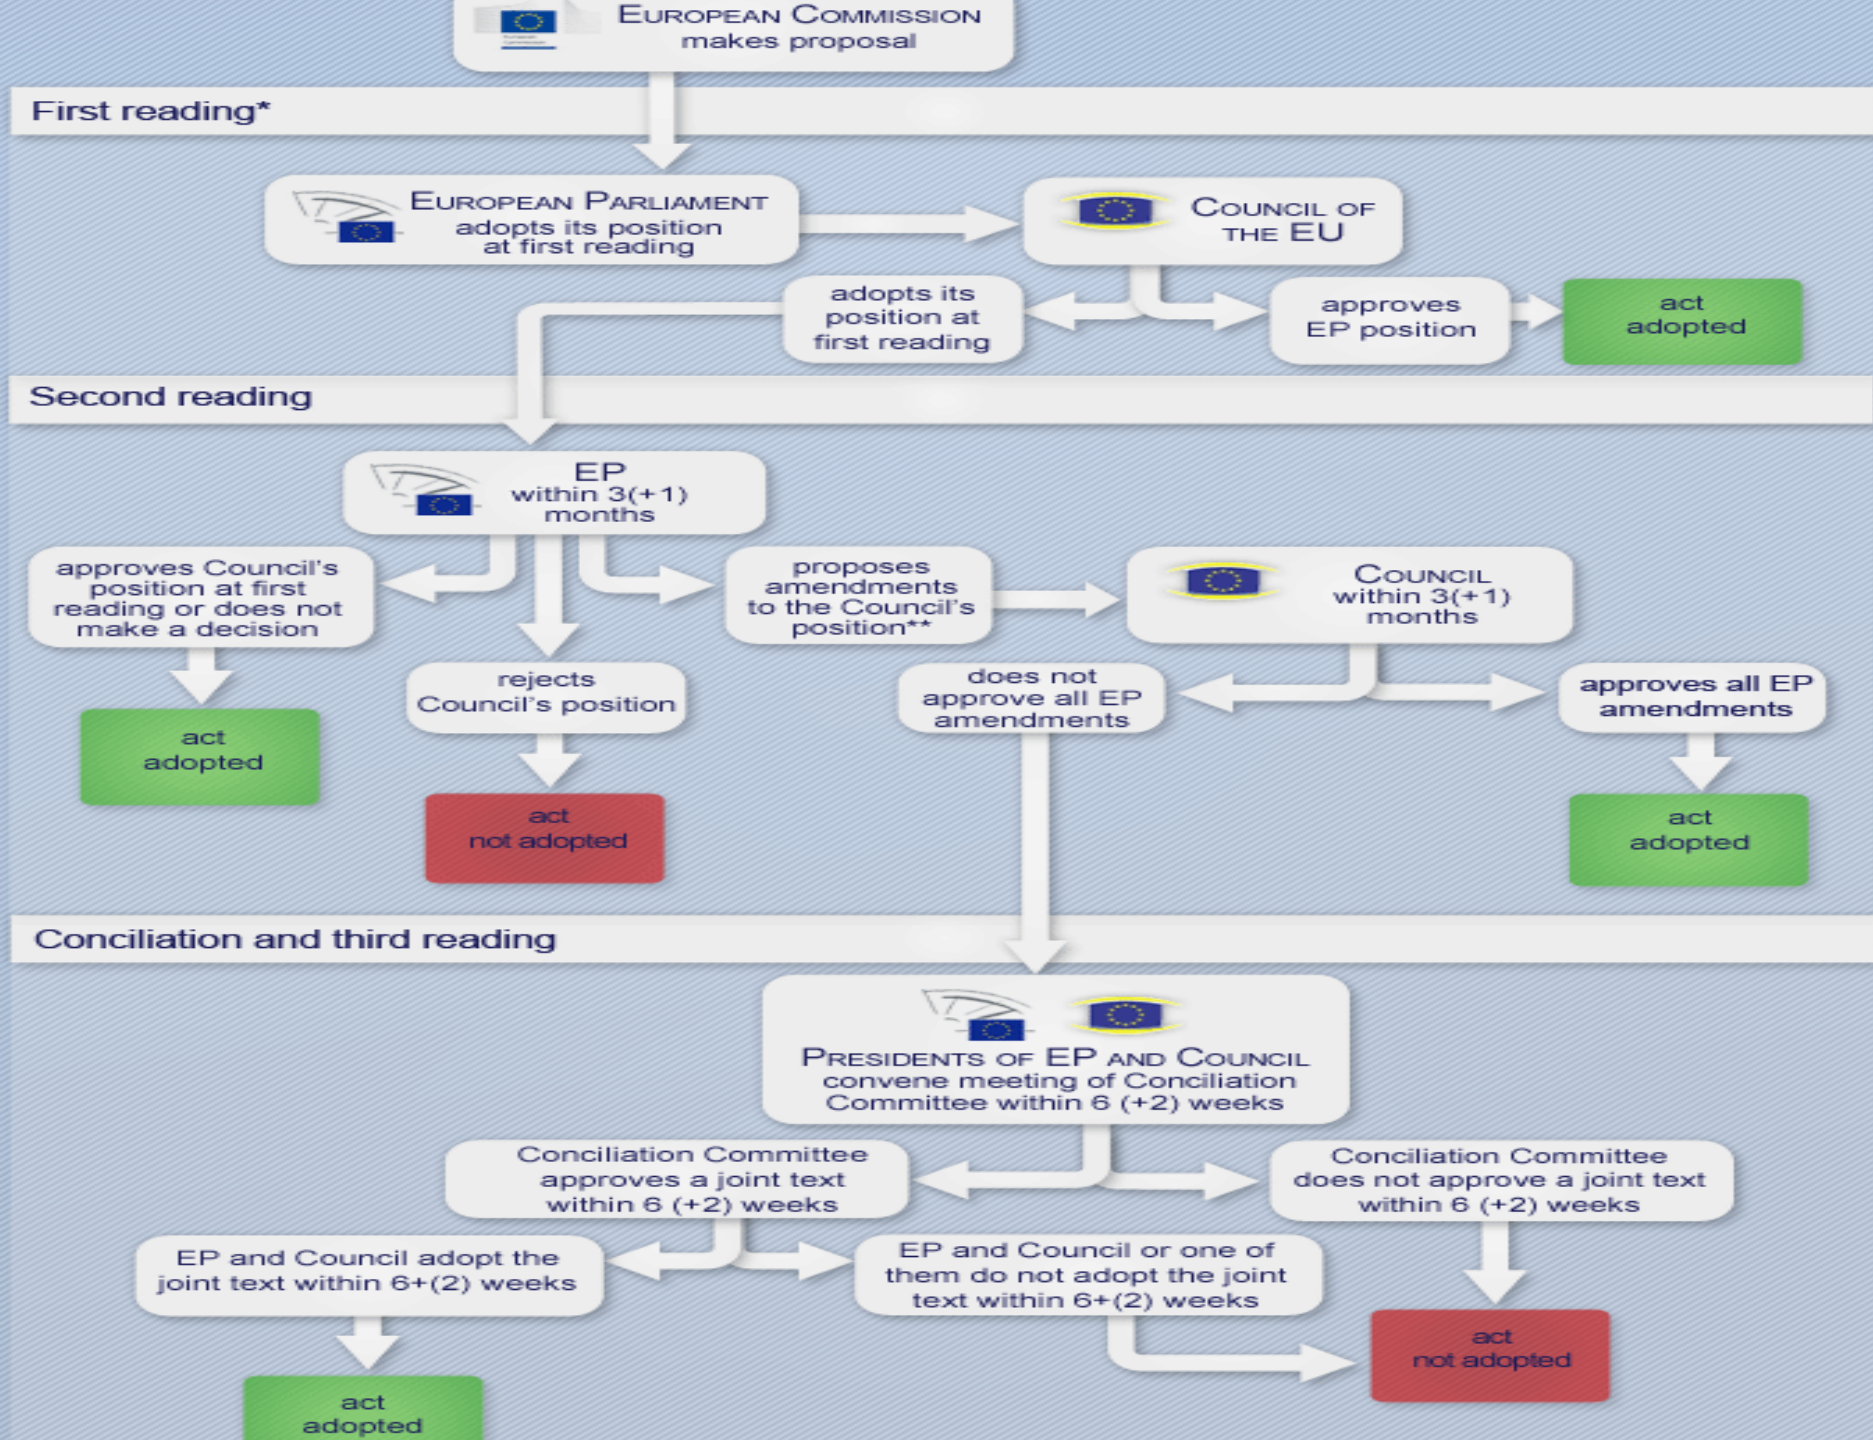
European Commission
makes proposal

First reading*

European Parliament
adopts its position at first reading

Council of the EU

adopts its position at first reading

approves EP position

act adopted

Second reading

EP
within 3(+1) months

approves Council's position at first reading or does not make a decision

proposes amendments to the Council's position**

Council
within 3(+1) months

act adopted

rejects Council's position

does not approve all EP amendments

approves all EP amendments

act not adopted

act adopted

Conciliation and third reading

Presidents of EP and Council
convene meeting of Conciliation Committee within 6 (+2) weeks

Conciliation Committee approves a joint text within 6 (+2) weeks

Conciliation Committee does not approve a joint text within 6 (+2) weeks

EP and Council adopt the joint text within 6+(2) weeks

EP and Council or one of them do not adopt the joint text within 6+(2) weeks

act not adopted

act adopted